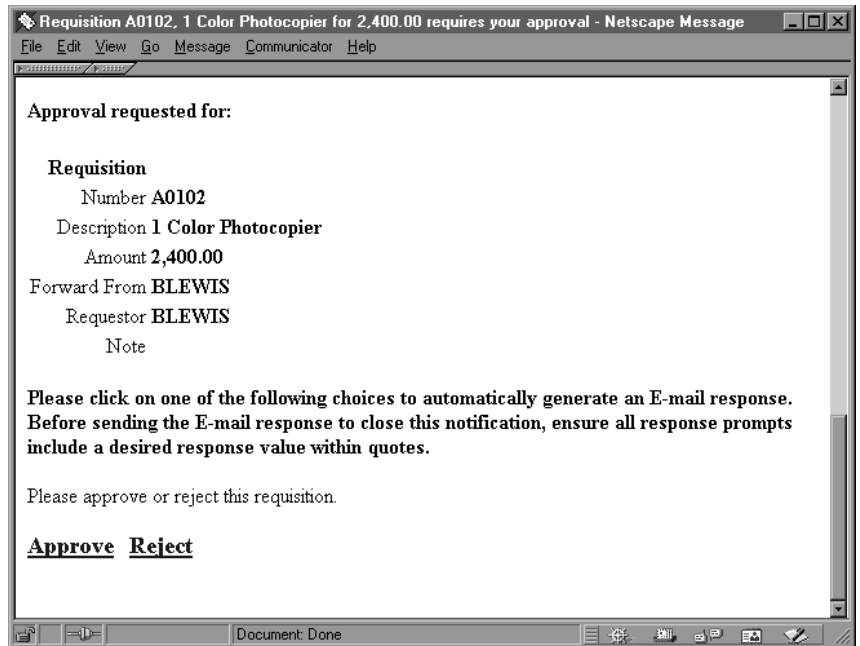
Requisition A0102, 1 Color Photocopier for 2,400.00 requires your approval - Netscape Message

File Edit View Go Message Communicator Help

Approval requested for:

Requisition
Number A0102
Description 1 Color Photocopier
Amount 2,400.00
Forward From BLEWIS
Requestor BLEWIS
Note

Please click on one of the following choices to automatically generate an E-mail response. Before sending the E-mail response to close this notification, ensure all response prompts include a desired response value within quotes.

Please approve or reject this requisition.

Approve Reject

Document: Done